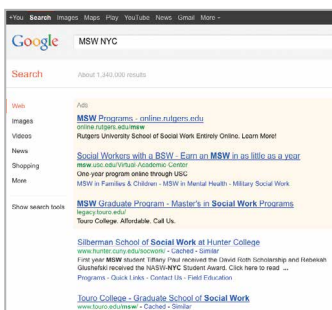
+You Search Images Maps Play YouTube News Gmail More -

Google

MSW NYC

Search

About 1,340,000 results

Web
Images
Videos
News
Shopping
More

Show search tools

Ads

MSW Programs - online.rutgers.edu
online.rutgers.edu/msw
Rutgers University School of Social Work Entirely Online. Learn More!

Social Workers with a BSW - Earn an MSW in as little as a year
msw.usc.edu/Virtual-Academic-Center
One-year program online through USC
MSW in Families & Children - MSW in Mental Health - Military Social Work

MSW Graduate Program - Master's in Social Work Programs
legacy.touro.edu/
Touro College. Affordable. Call Us.

Silberman School of Social Work at Hunter College
www.hunter.cuny.edu/socwork/ - Cached - Similar
First year MSW student Tiffany Paul received the David Roth Scholarship and Rebekah Glushefski received the NASW-NYC Student Award. Click here to read ...
Programs - Quick Links - Contact Us - Field Education

Touro College - Graduate School of Social Work
www.touro.edu/msw/ - Cached - Similar